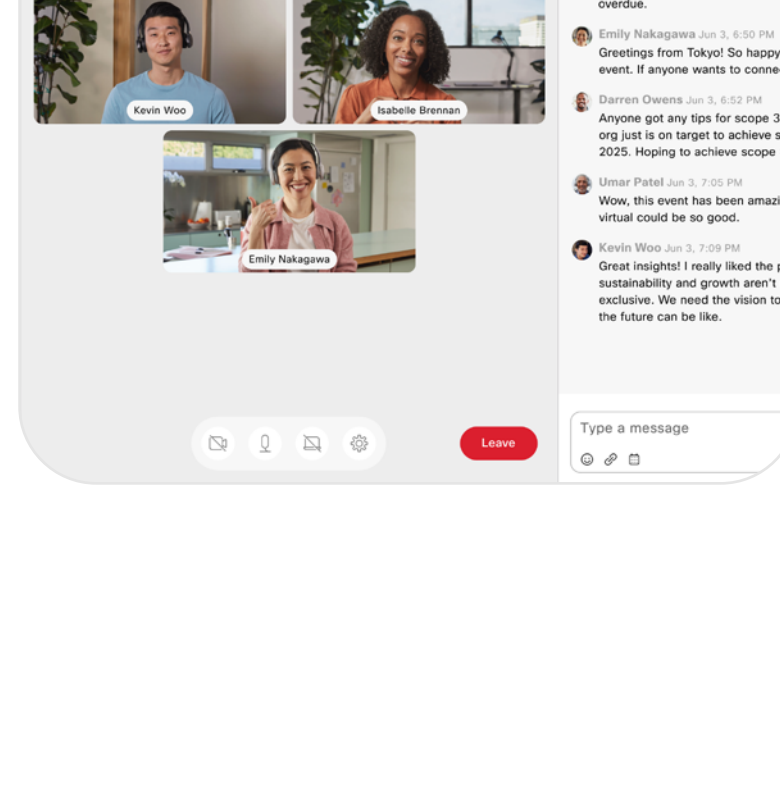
Kevin Woo

Isabelle Brennan

Emily Nakagawa

overdue.

Emily Nakagawa Jun 3, 6:50 PM
Greetings from Tokyo! So happy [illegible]
event. If anyone wants to conne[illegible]

Darren Owens Jun 3, 6:52 PM
Anyone got any tips for scope 3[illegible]
org just is on target to achieve s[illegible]
2025. Hoping to achieve scope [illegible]

Umar Patel Jun 3, 7:05 PM
Wow, this event has been amazi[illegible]
virtual could be so good.

Kevin Woo Jun 3, 7:09 PM
Great insights! I really liked the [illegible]
sustainability and growth aren't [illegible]
exclusive. We need the vision to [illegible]
the future can be like.

Leave

Type a message